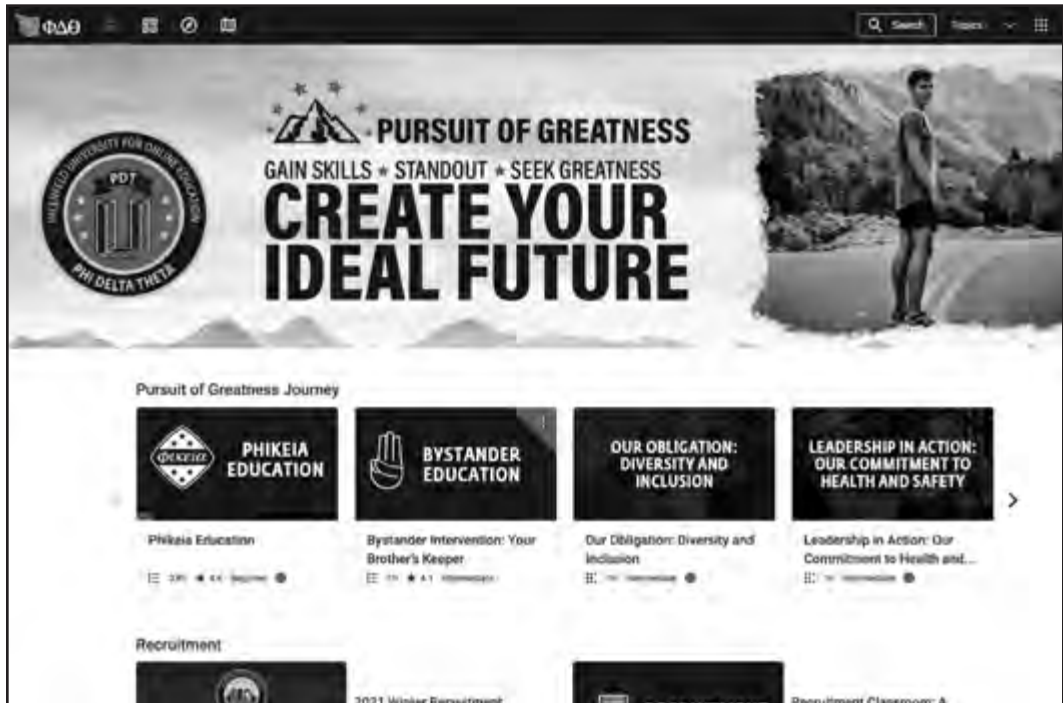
ΦΔΘ

Search Topics

HILLFIELD UNIVERSITY FOR ONLINE EDUCATION
PDT
PHI DELTA THETA

PURSUIT OF GREATNESS
GAIN SKILLS ★ STANDOUT ★ SEEK GREATNESS
CREATE YOUR IDEAL FUTURE

Pursuit of Greatness Journey

PHIKEIA EDUCATION
Phikeia Education
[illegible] ★ 4.6 Beginner

BYSTANDER EDUCATION
Bystander Intervention: Your Brother's Keeper
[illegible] ★ 4.1 Intermediate

OUR OBLIGATION: DIVERSITY AND INCLUSION
Our Obligation: Diversity and Inclusion
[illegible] Intermediate

LEADERSHIP IN ACTION: OUR COMMITMENT TO HEALTH AND SAFETY
Leadership in Action: Our Commitment to Health and...
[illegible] Intermediate

Recruitment

2021 Winter Recruitment

Recruitment Classroom: A